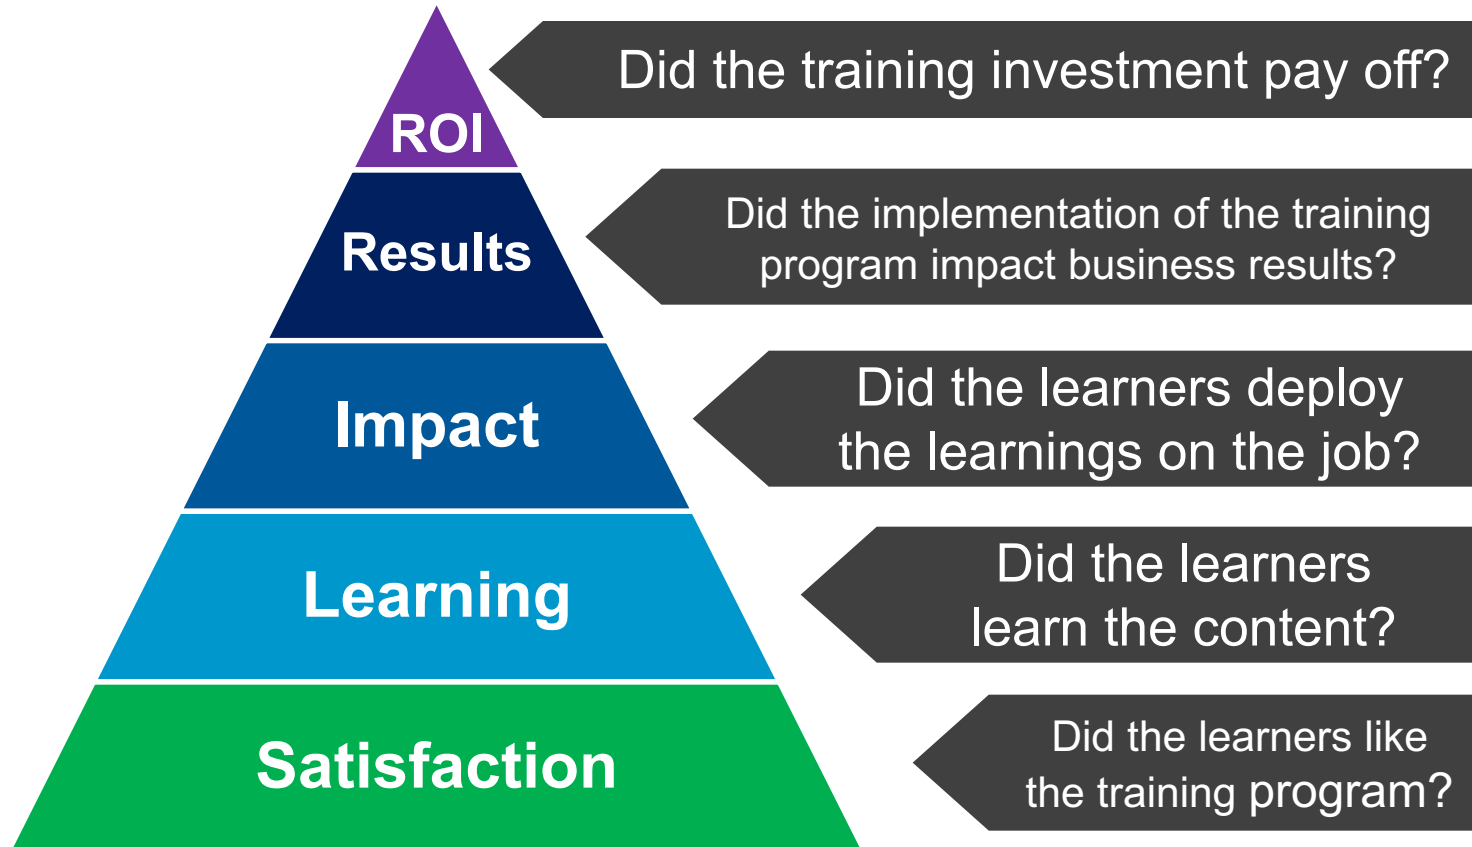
ROI

Did the training investment pay off?

Results

Did the implementation of the training program impact business results?

Impact

Did the learners deploy the learnings on the job?

Learning

Did the learners learn the content?

Satisfaction

Did the learners like the training program?